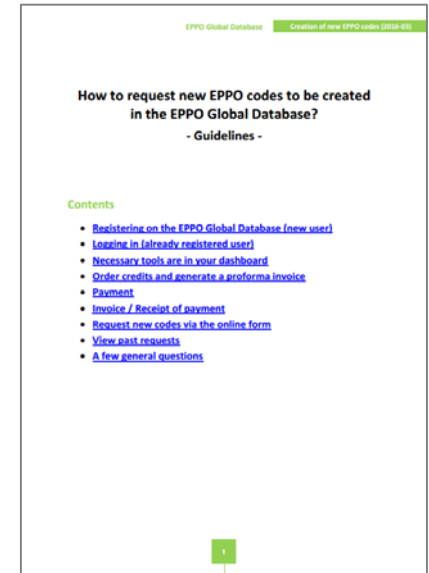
EPPO Global Database | Creation of new EPPO codes (2016-05)

How to request new EPPO codes to be created in the EPPO Global Database?

- Guidelines -

Contents

- Registering on the EPPO Global Database (new user)
- Logging in (already registered user)
- Necessary tools are in your dashboard
- Order credits and generate a proforma invoice
- Payment
- Invoice / Receipt of payment
- Request new codes via the online form
- View past requests
- A few general questions

1